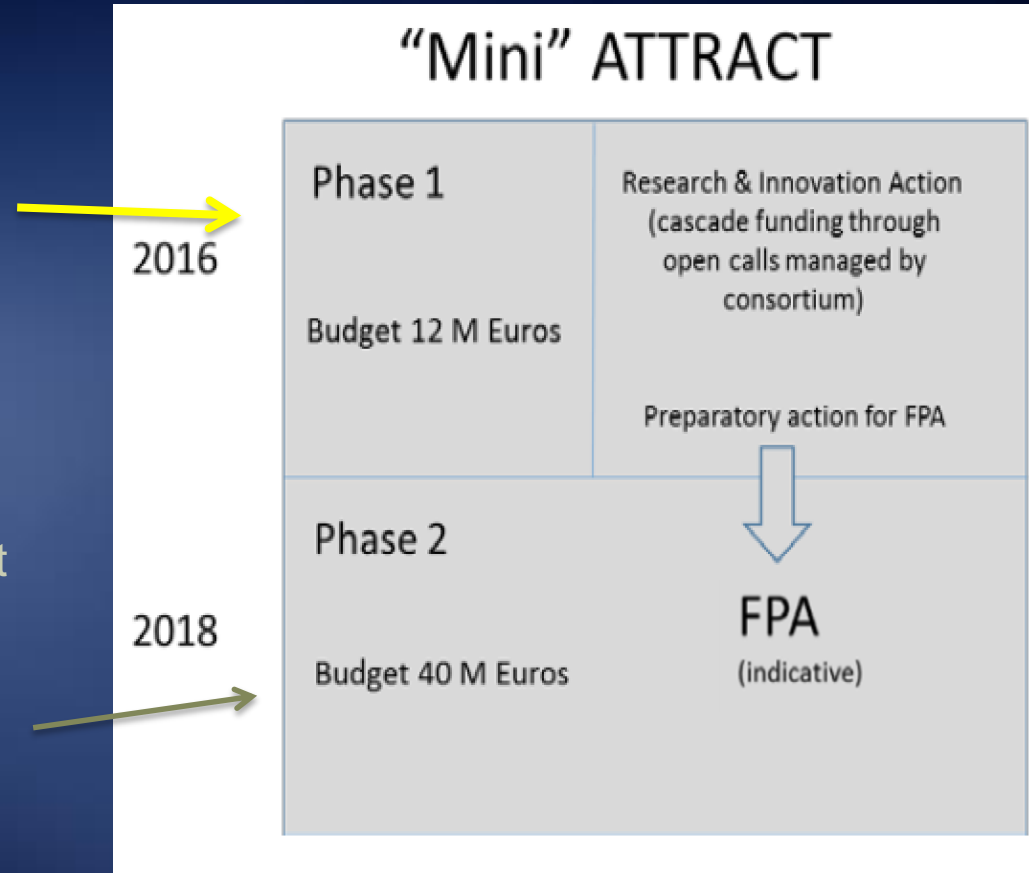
"Mini" ATTRACT

2016

Phase 1

Budget 12 M Euros

Research & Innovation Action (cascade funding through open calls managed by consortium)

Preparatory action for FPA

t

2018

Phase 2

Budget 40 M Euros

FPA
(indicative)